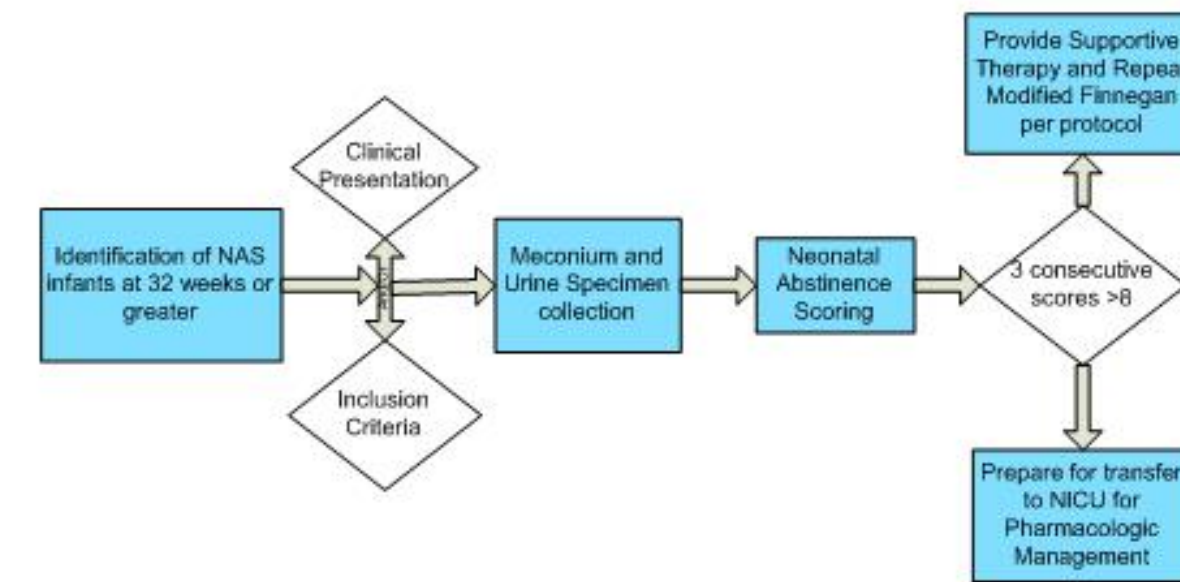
Identification of NAS infants at 32 weeks or greater

Clinical Presentation

Inclusion Criteria

Meconium and Urine Specimen collection

Neonatal Abstinence Scoring

3 consecutive scores >8

Provide Supportive Therapy and Repea Modified Finnegan per protocol

Prepare for transfer to NICU for Pharmacologic Management